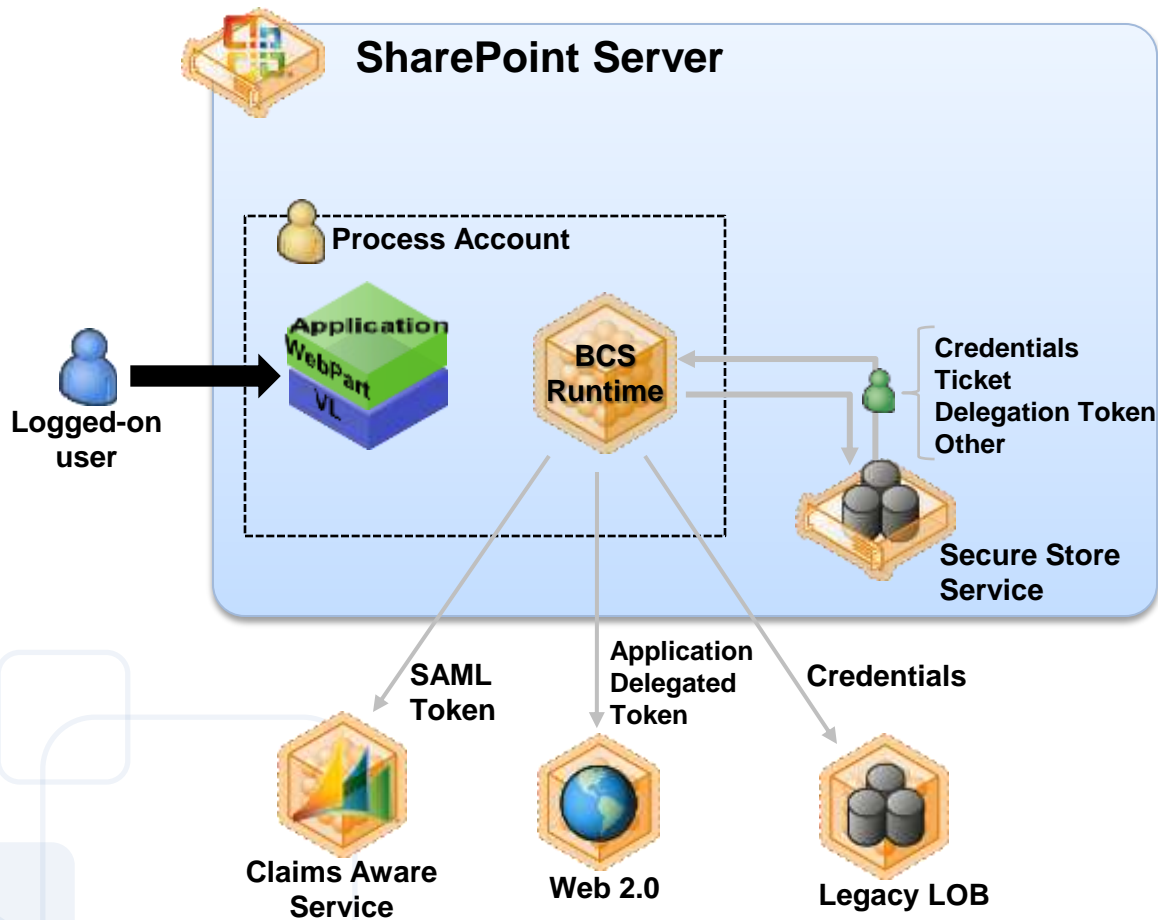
SharePoint Server

Process Account

Application
WebPart
VL

Logged-on user

BCS Runtime

Credentials
Ticket
Delegation Token
Other

Secure Store Service

SAML Token

Application Delegated Token

Credentials

Claims Aware Service

Web 2.0

Legacy LOB